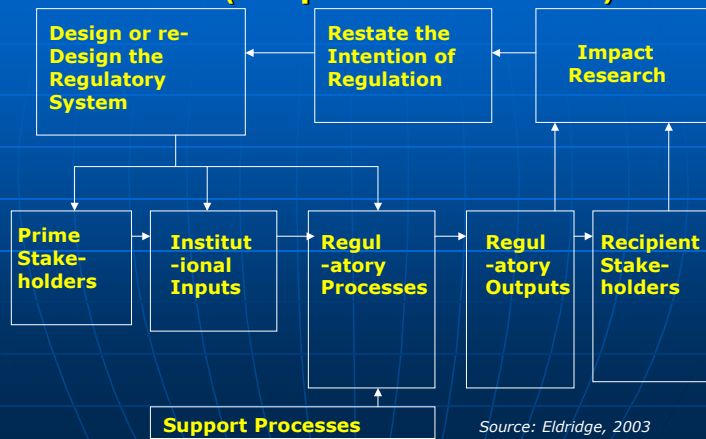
Design or re-Design the Regulatory System

Restate the Intention of Regulation

Impact Research

Prime Stake-holders

Institut-ional Inputs

Regul-atory Processes

Regul-atory Outputs

Recipient Stake-holders

Support Processes

Source: Eldridge, 2003